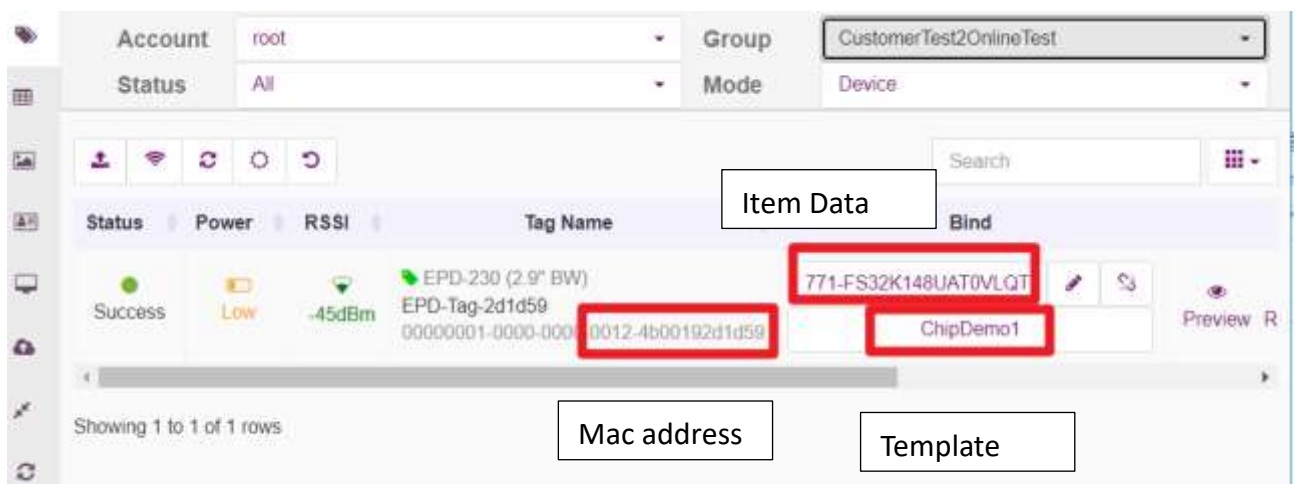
Account root
Status All
Group CustomerTest2OnlineTest
Mode Device

Search

Item Data

| Status | Power | RSSI | Tag Name | Bind | |
|---|---|---|---|---|---|
| Success | Low | -45dBm | EPD-230 (2.9" BW) EPD-Tag-2d1d59 00000001-0000-0000-0012-4b00192d1d59 | 771-FS32K148UAT0VLQT ChipDemo1 | Preview R |

Showing 1 to 1 of 1 rows

Mac address

Template